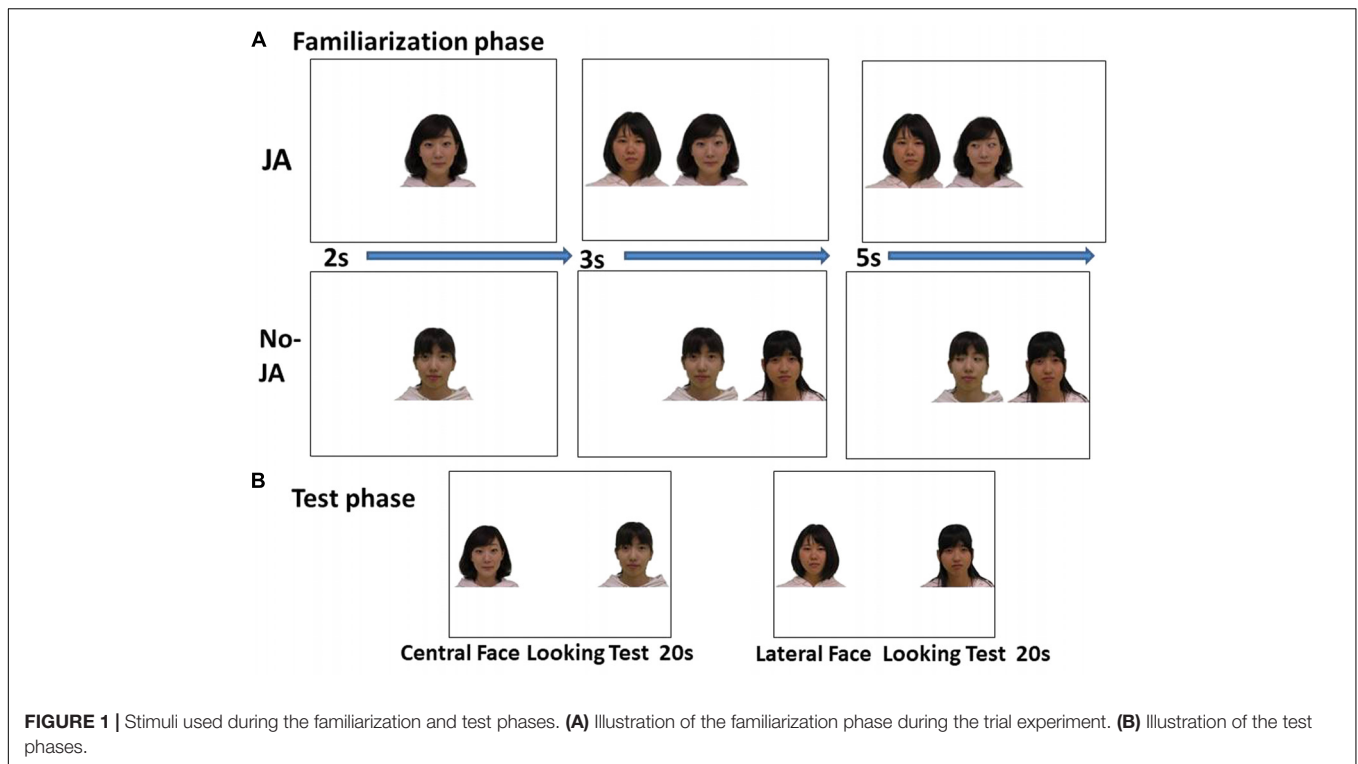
A Familiarization phase

JA

2s 3s 5s

No-JA

B Test phase

Central Face Looking Test 20s

Lateral Face Looking Test 20s

FIGURE 1 | Stimuli used during the familiarization and test phases. (A) Illustration of the familiarization phase during the trial experiment. (B) Illustration of the test phases.